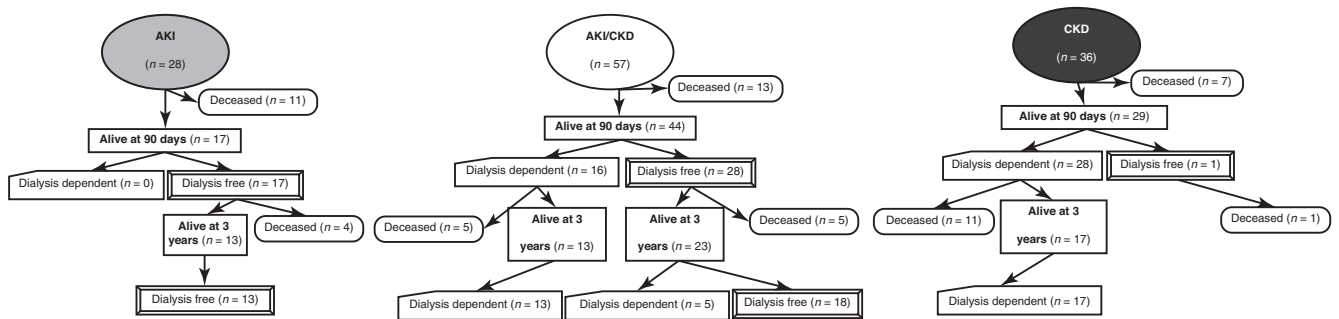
AKI

($n = 28$)

Deceased ($n = 11$)

Alive at 90 days ($n = 17$)

Dialysis dependent ($n = 0$)

Dialysis free ($n = 17$)

Alive at 3 years ($n = 13$)

Deceased ($n = 4$)

Dialysis free ($n = 13$)

AKI/CKD

($n = 57$)

Deceased ($n = 13$)

Alive at 90 days ($n = 44$)

Dialysis dependent ($n = 16$)

Dialysis free ($n = 28$)

Deceased ($n = 5$)

Alive at 3 years ($n = 13$)

Alive at 3 years ($n = 23$)

Deceased ($n = 5$)

Dialysis dependent ($n = 13$)

Dialysis dependent ($n = 5$)

Dialysis free ($n = 18$)

CKD

($n = 36$)

Deceased ($n = 7$)

Alive at 90 days ($n = 29$)

Dialysis dependent ($n = 28$)

Dialysis free ($n = 1$)

Deceased ($n = 11$)

Alive at 3 years ($n = 17$)

Deceased ($n = 1$)

Dialysis dependent ($n = 17$)